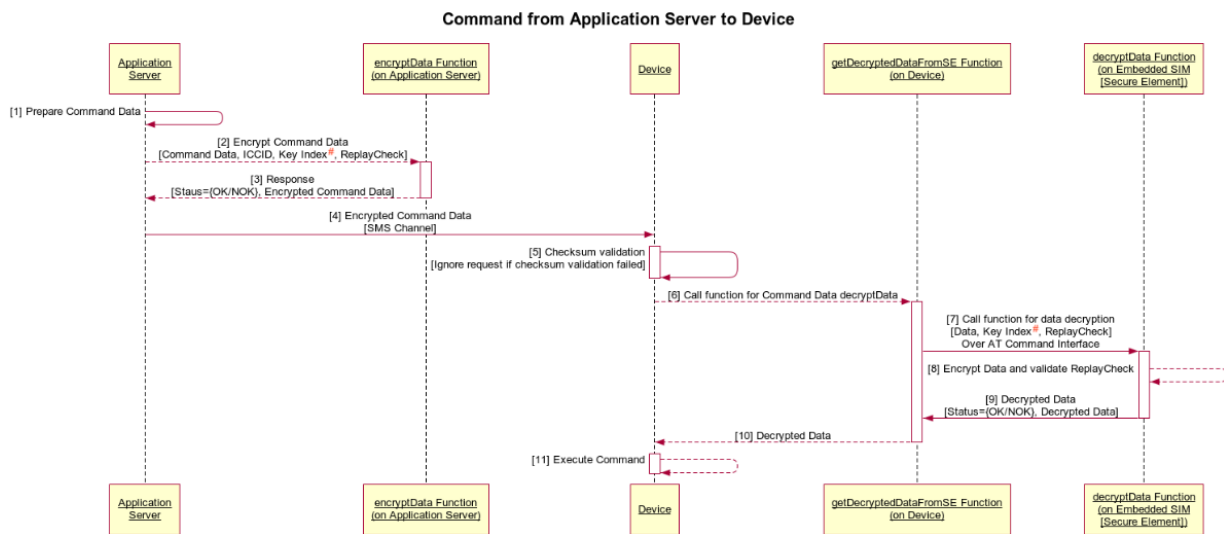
Command from Application Server to Device

Application Server

encryptData Function (on Application Server)

Device

getDecryptedDataFromSE Function (on Device)

decryptData Function (on Embedded SIM [Secure Element])

[1] Prepare Command Data

[2] Encrypt Command Data [Command Data, ICCID, Key Index#, ReplayCheck]

[3] Response [Staus={OK/NOK}, Encrypted Command Data]

[4] Encrypted Command Data [SMS Channel]

[5] Checksum validation [Ignore request if checksum validation failed]

[6] Call function for Command Data decryptData

[7] Call function for data decryption [Data, Key Index#, ReplayCheck] Over AT Command Interface

[8] Encrypt Data and validate ReplayCheck

[9] Decrypted Data [Status={OK/NOK}, Decrypted Data]

[10] Decrypted Data

[11] Execute Command

Application Server

encryptData Function (on Application Server)

Device

getDecryptedDataFromSE Function (on Device)

decryptData Function (on Embedded SIM [Secure Element])